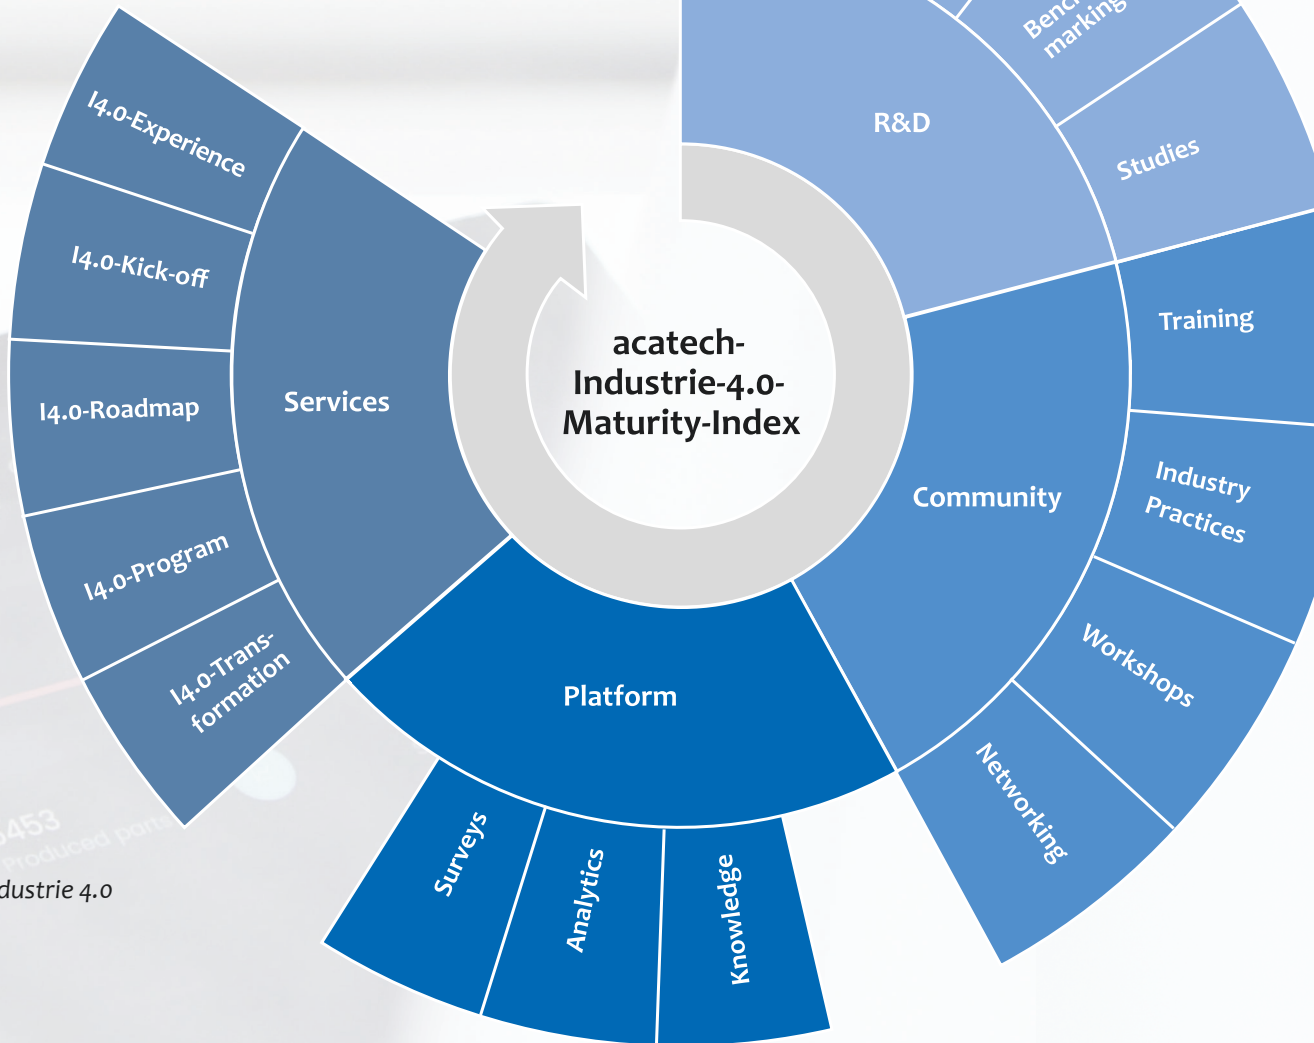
acatech-Industrie-4.0-Maturity-Index

R&D

Benc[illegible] marking

Studies

Community

Training

Industry Practices

Workshops

Networking

Platform

Surveys

Analytics

Knowledge

Services

I4.0-Experience

I4.0-Kick-off

I4.0-Roadmap

I4.0-Program

I4.0-Transformation

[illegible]453

Produced part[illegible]

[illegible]dustrie 4.0